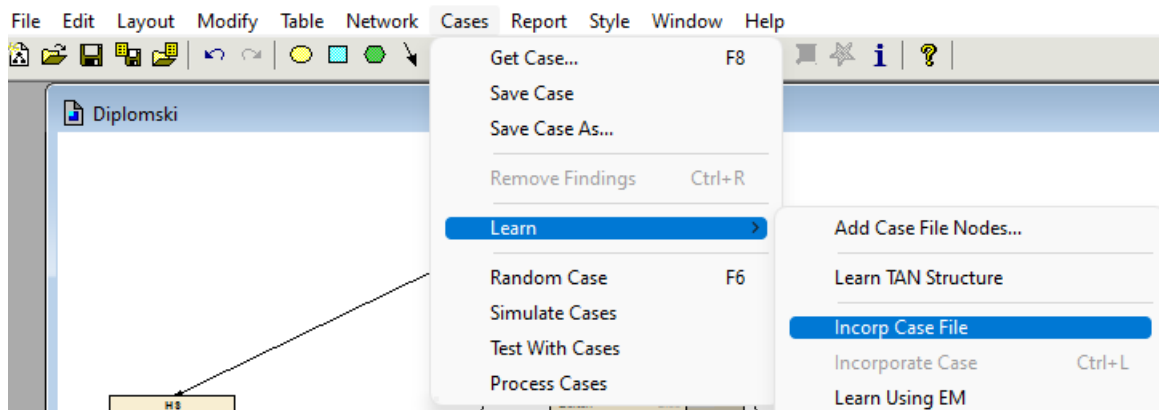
File Edit Layout Modify Table Network Cases Report Style Window Help

Diplomski

Get Case... F8
Save Case
Save Case As...
Remove Findings Ctrl+R
Learn
Random Case F6
Simulate Cases
Test With Cases
Process Cases

Add Case File Nodes...
Learn TAN Structure
Incorp Case File
Incorporate Case Ctrl+L
Learn Using EM

H8